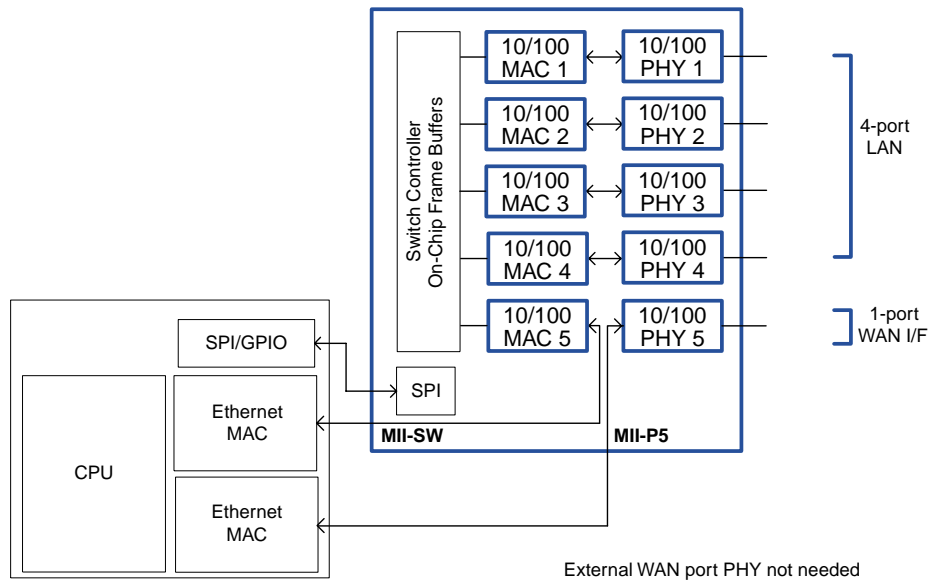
Switch Controller
On-Chip Frame Buffers

10/100
MAC 1

10/100
PHY 1

10/100
MAC 2

10/100
PHY 2

10/100
MAC 3

10/100
PHY 3

10/100
MAC 4

10/100
PHY 4

10/100
MAC 5

10/100
PHY 5

4-port
LAN

1-port
WAN I/F

SPI/GPIO

SPI

CPU

Ethernet
MAC

Ethernet
MAC

MII-SW

MII-P5

External WAN port PHY not needed